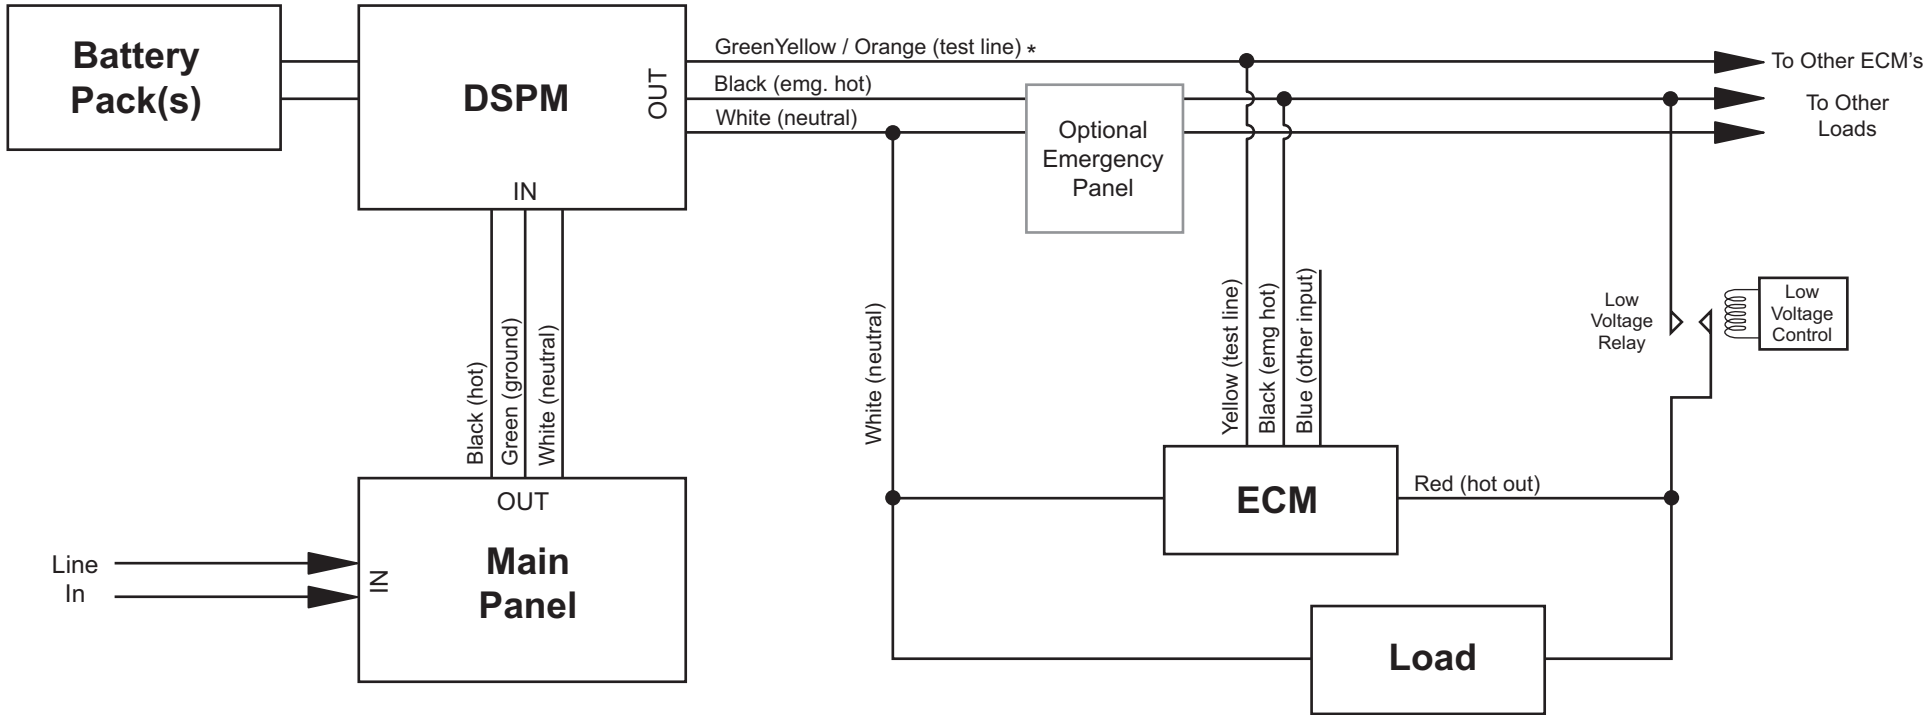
Battery Pack(s)

DSPM

OUT

IN

GreenYellow / Orange (test line) *

Black (emg. hot)

White (neutral)

To Other ECM's

To Other Loads

Optional Emergency Panel

Black (hot)

Green (ground)

White (neutral)

OUT

Main Panel

IN

Line In

White (neutral)

Yellow (test line)

Black (emg hot)

Blue (other input)

Low Voltage Relay

Low Voltage Control

ECM

Red (hot out)

Load